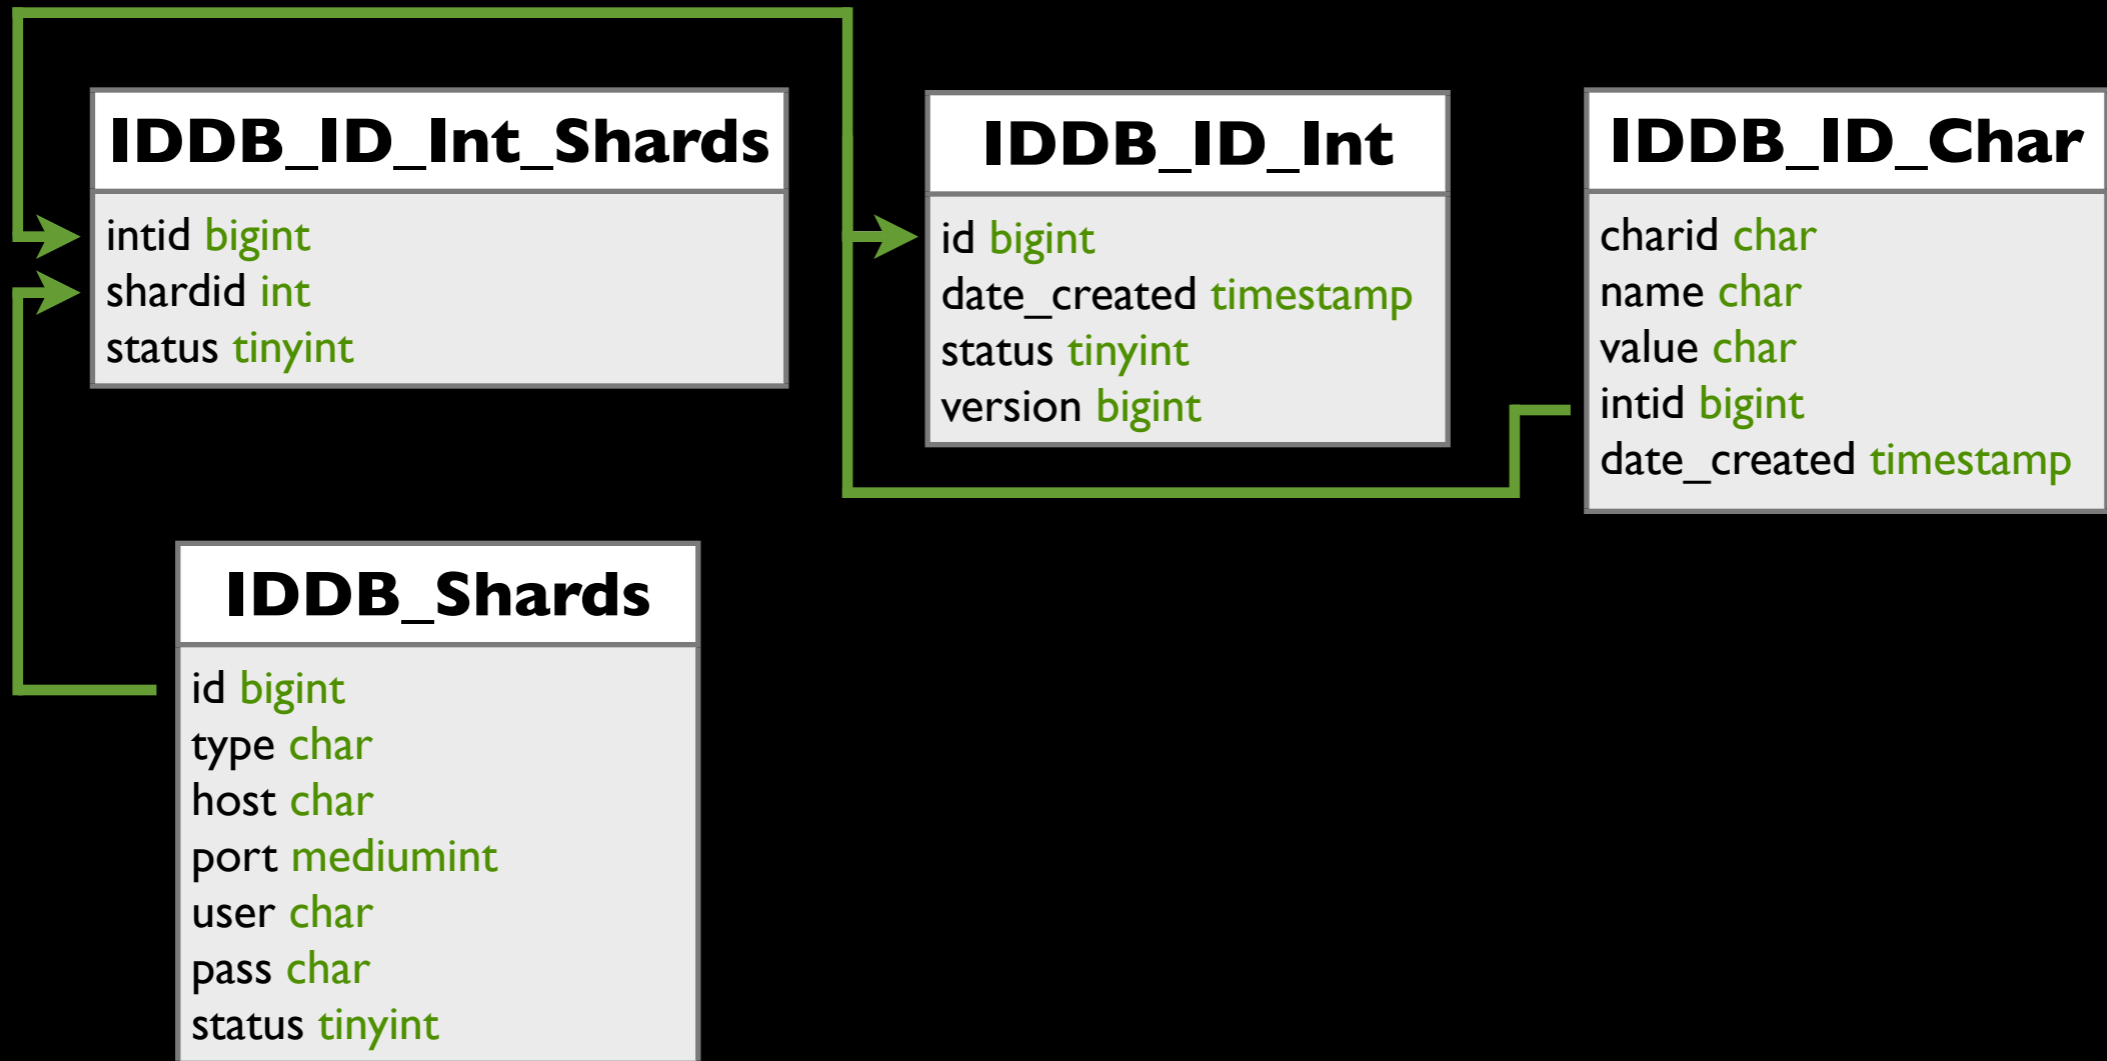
IDDB_ID_Int_Shards

intid bigint
shardid int
status tinyint

IDDB_ID_Int

id bigint
date_created timestamp
status tinyint
version bigint

IDDB_ID_Char

charid char
name char
value char
intid bigint
date_created timestamp

IDDB_Shards

id bigint
type char
host char
port mediumint
user char
pass char
status tinyint